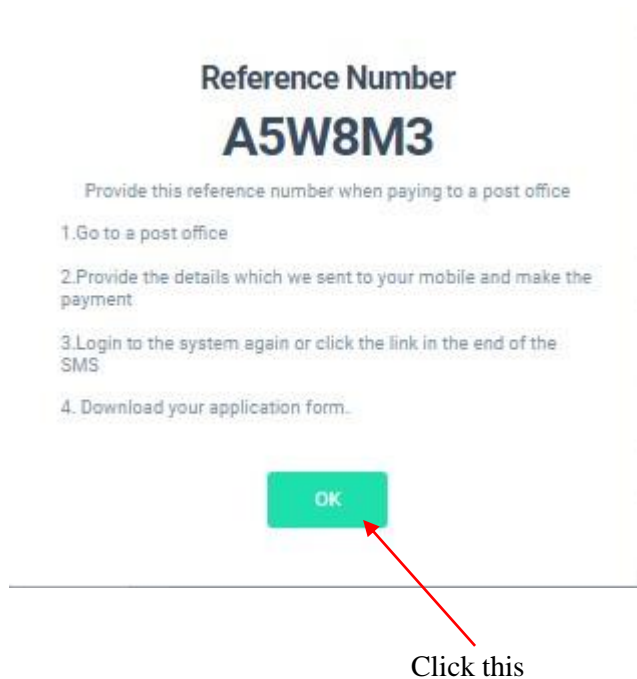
Reference Number

A5W8M3

Provide this reference number when paying to a post office

1.Go to a post office

2.Provide the details which we sent to your mobile and make the payment

3.Login to the system again or click the link in the end of the SMS

4. Download your application form.

OK

Click this